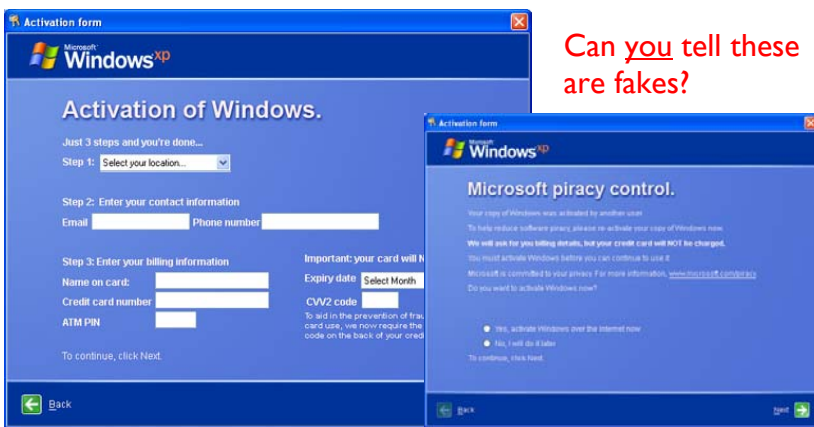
Activation form

Microsoft Windows xp

Activation of Windows.

Just 3 steps and you're done...

Step 1: Select your location...

Step 2: Enter your contact information

Email

Phone number

Step 3: Enter your billing information

Name on card:

Credit card number

ATM PIN

Important: your card will N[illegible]

Expiry date Select Month

CVV2 code

To aid in the prevention of frau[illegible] card use, we now require the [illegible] code on the back of your cred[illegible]

To continue, click Next.

Back

Can you tell these are fakes?

Activation form

Microsoft Windows xp

Microsoft piracy control.

Your copy of Windows was activated by another user

To help reduce software piracy, please re-activate your copy of Windows now.

We will ask for you billing details, but your credit card will NOT be charged.

You must activate Windows before you can continue to use it

Microsoft is committed to your privacy. For more information, www.microsoft.com/piracy

Do you want to activate Windows now?

Yes, activate Windows over the Internet now

No, I will do it later

To continue, click Next.

Back

Next